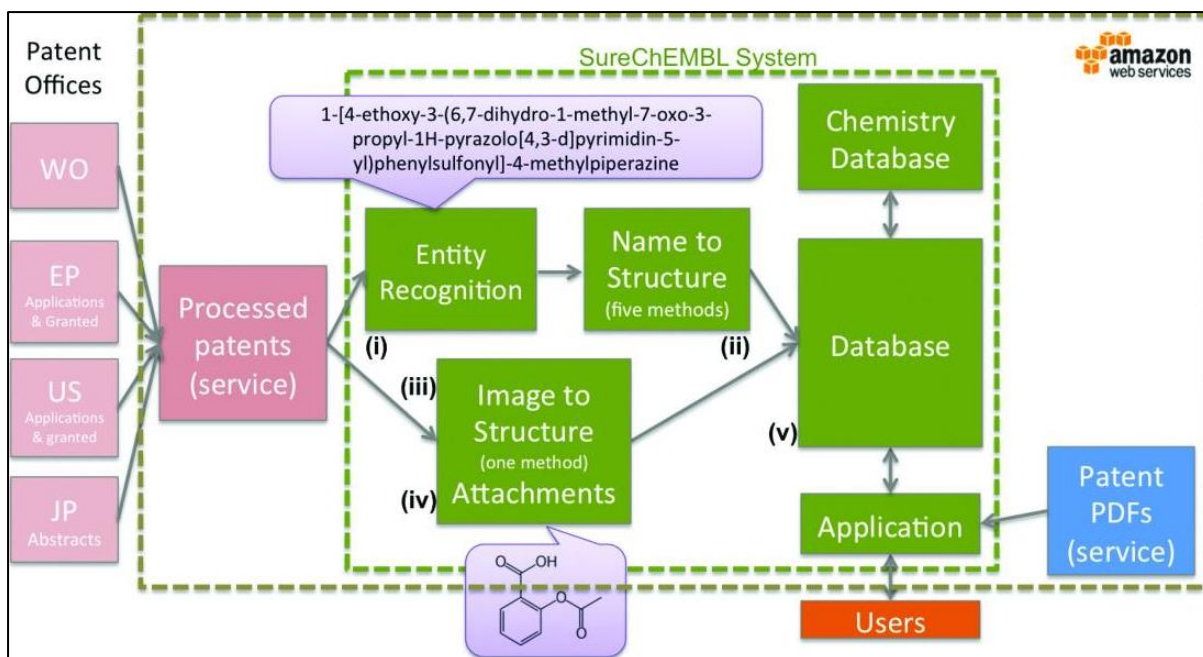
Patent Offices

SureChEMBL System

amazon web services

1-[4-ethoxy-3-(6,7-dihydro-1-methyl-7-oxo-3-propyl-1H-pyrazolo[4,3-d]pyrimidin-5-yl)phenylsulfonyl]-4-methylpiperazine

WO

EP Applications & Granted

US Applications & granted

JP Abstracts

Processed patents (service)

Entity Recognition

(i)

Name to Structure (five methods)

(ii)

(iii)

Image to Structure (one method)

(iv) Attachments

OH

O

Chemistry Database

Database

(v)

Application

Patent PDFs (service)

Users